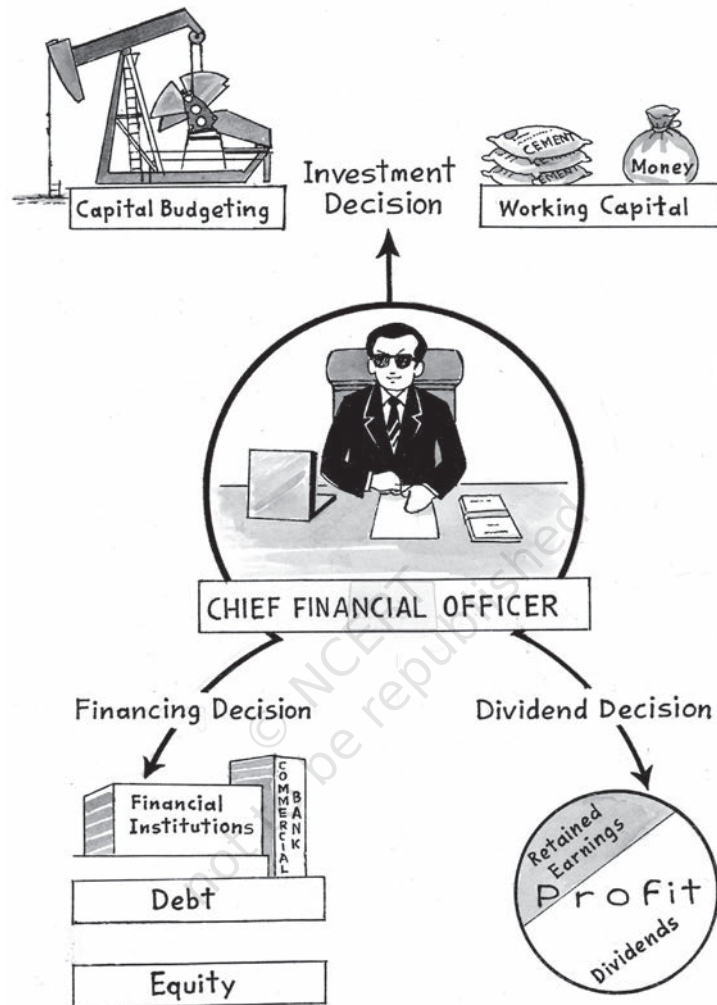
Investment Decision

Capital Budgeting

CEMENT
CEMENT

Money

Working Capital

CHIEF FINANCIAL OFFICER

Financing Decision

Dividend Decision

Financial Institutions

COMMERCIAL BANK

Debt

Equity

Retained Earnings

Profit

Dividends

© NCERT
not to be republished